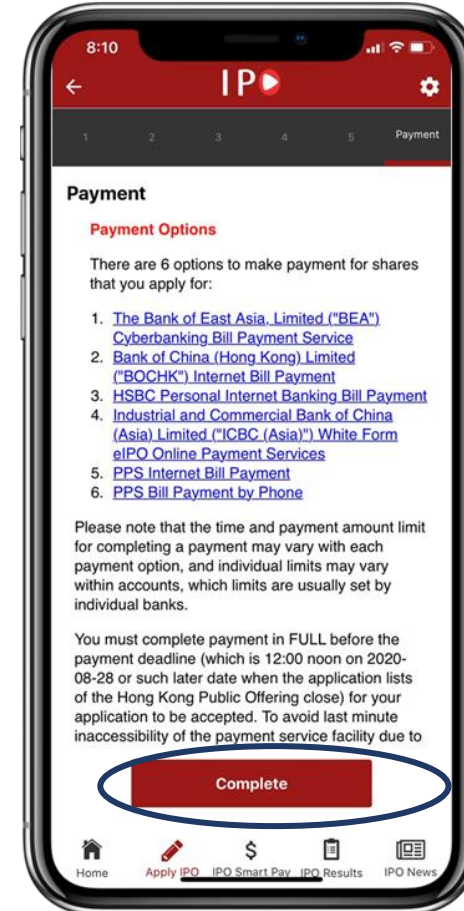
8:10

IP

1 2 3 4 5 Payment

Payment

Payment Options

There are 6 options to make payment for shares that you apply for:

1. The Bank of East Asia, Limited ("BEA") Cyberbanking Bill Payment Service
2. Bank of China (Hong Kong) Limited ("BOCHK") Internet Bill Payment
3. HSBC Personal Internet Banking Bill Payment
4. Industrial and Commercial Bank of China (Asia) Limited ("ICBC (Asia)") White Form eIPO Online Payment Services
5. PPS Internet Bill Payment
6. PPS Bill Payment by Phone

Please note that the time and payment amount limit for completing a payment may vary with each payment option, and individual limits may vary within accounts, which limits are usually set by individual banks.

You must complete payment in FULL before the payment deadline (which is 12:00 noon on 2020-08-28 or such later date when the application lists of the Hong Kong Public Offering close) for your application to be accepted. To avoid last minute inaccessibility of the payment service facility due to

Complete

Home Apply IPO IPO Smart Pay IPO Results IPO News